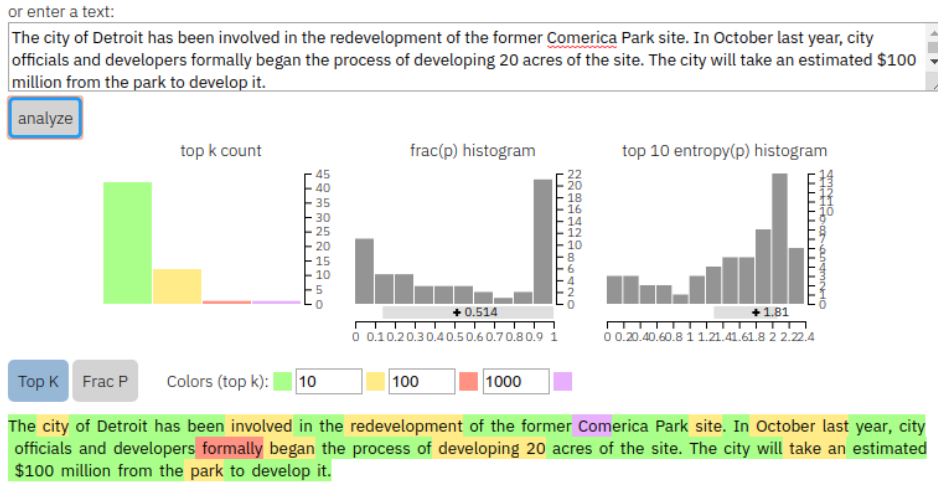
or enter a text:

The city of Detroit has been involved in the redevelopment of the former Comerica Park site. In October last year, city officials and developers formally began the process of developing 20 acres of the site. The city will take an estimated $100 million from the park to develop it.

analyze

top k count

45
40
35
30
25
20
15
10
5
0

frac(p) histogram

22
20
18
16
14
12
10
8
6
4
2
0

+ 0.514

0 0.1 0.2 0.3 0.4 0.5 0.6 0.7 0.8 0.9 1

top 10 entropy(p) histogram

14
13
12
11
10
9
8
7
6
5
4
3
2
1
0

+ 1.81

0 0.2 0.4 0.6 0.8 1 1.2 1.4 1.6 1.8 2 2.2 2.4

Top K Frac P Colors (top k): 10 100 1000

The city of Detroit has been involved in the redevelopment of the former Comerica Park site. In October last year, city officials and developers formally began the process of developing 20 acres of the site. The city will take an estimated $100 million from the park to develop it.